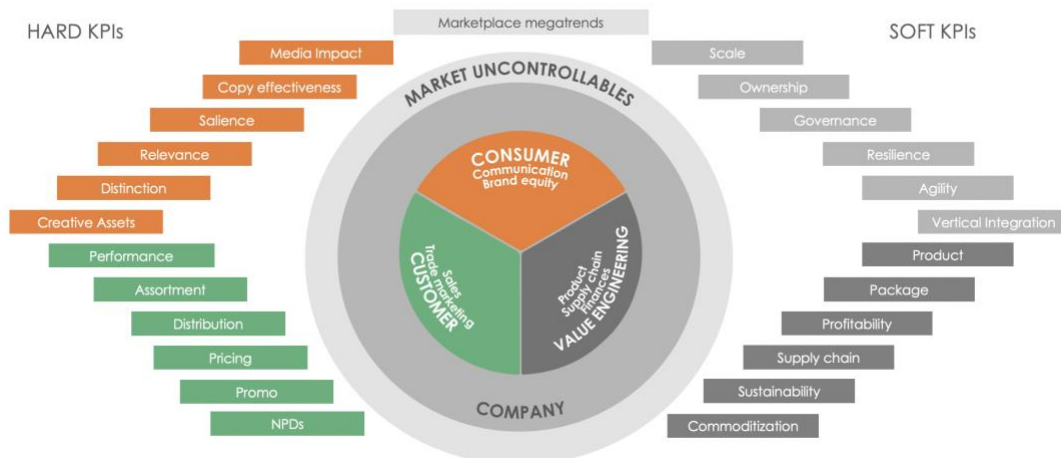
HARD KPIs

Marketplace megatrends

SOFT KPIs

Media Impact
Copy effectiveness
Salience
Relevance
Distinction
Creative Assets
Performance
Assortment
Distribution
Pricing
Promo
NPDs

MARKET UNCONTROLLABLES

CONSUMER
Communication
Brand equity

Sales
Trade marketing
CUSTOMER

Product
Supply chain
Finances
VALUE ENGINEERING

COMPANY

Scale
Ownership
Governance
Resilience
Agility
Vertical Integration
Product
Package
Profitability
Supply chain
Sustainability
Commoditization